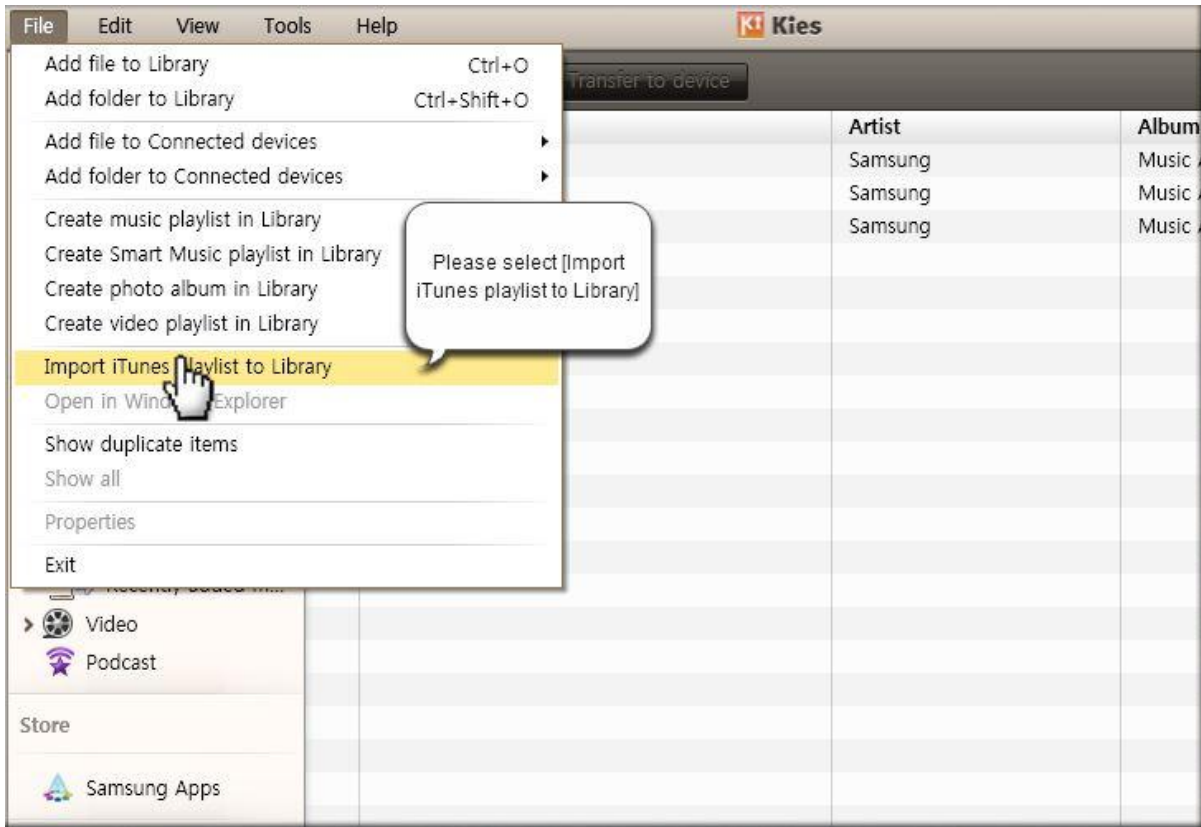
File Edit View Tools Help

Kies

Add file to Library Ctrl+O
Add folder to Library Ctrl+Shift+O
Add file to Connected devices
Add folder to Connected devices
Create music playlist in Library
Create Smart Music playlist in Library
Create photo album in Library
Create video playlist in Library
Import iTunes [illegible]aylist to Library
Open in Wind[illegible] Explorer
Show duplicate items
Show all
Properties
Exit

Please select [Import iTunes playlist to Library]

Transfer to device

| Artist | Album |
|---|---|
| Samsung | Music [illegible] |
| Samsung | Music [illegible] |
| Samsung | Music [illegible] |

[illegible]
Video
Podcast
Store
Samsung Apps